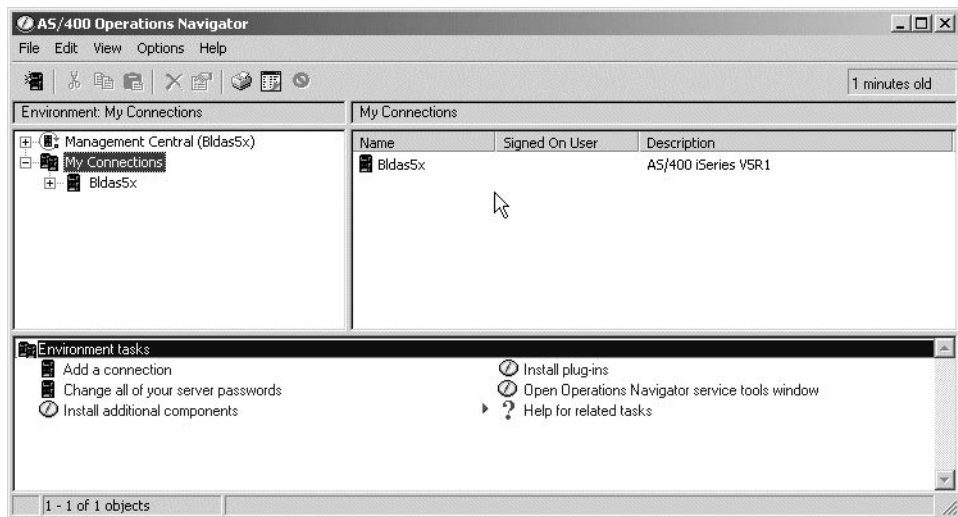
AS/400 Operations Navigator

File Edit View Options Help

1 minutes old

Environment: My Connections

Management Central (Bldas5x)
My Connections
Bldas5x

My Connections

| Name | Signed On User | Description |
|---|---|---|
| Bldas5x | | AS/400 iSeries V5R1 |

Environment tasks

Add a connection
Change all of your server passwords
Install additional components

Install plug-ins
Open Operations Navigator service tools window
Help for related tasks

1 - 1 of 1 objects